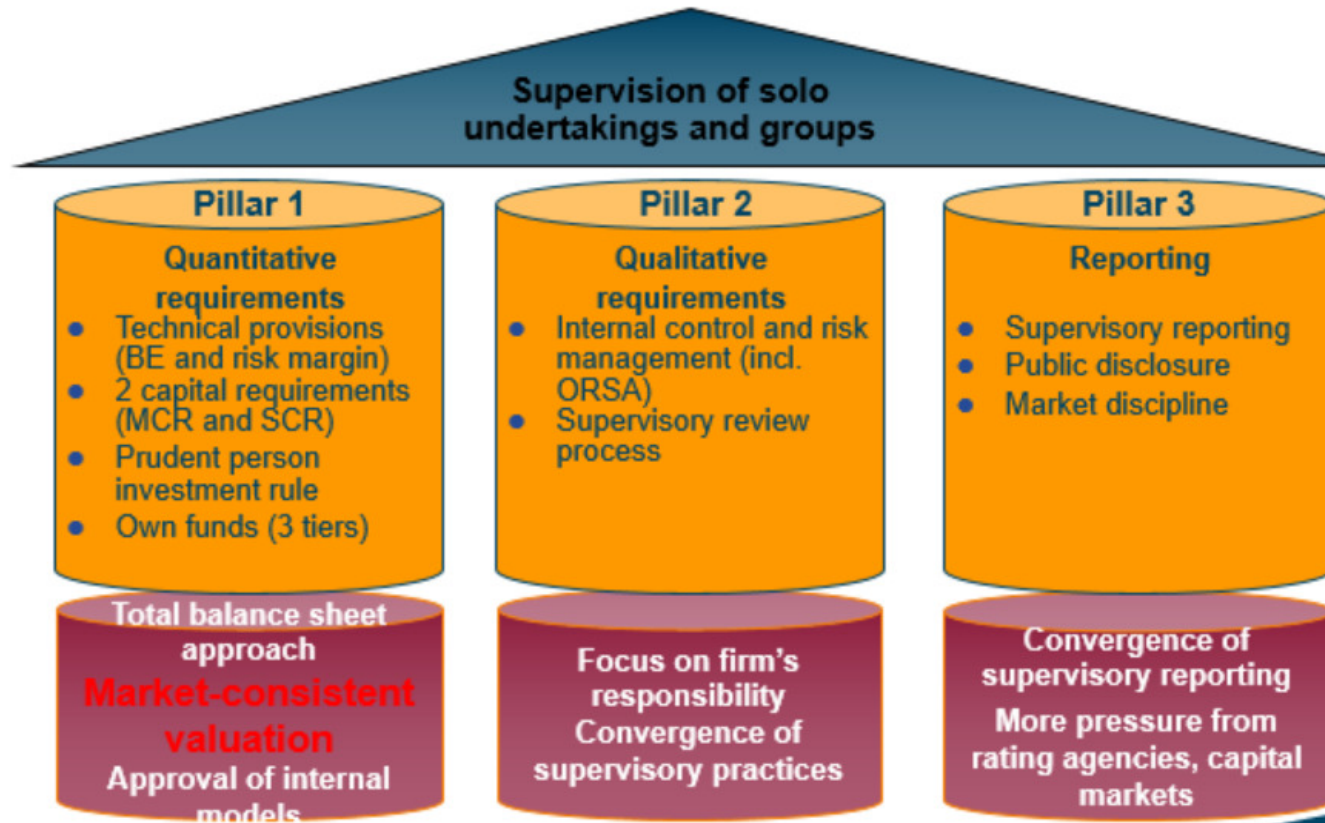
Supervision of solo undertakings and groups

Pillar 1

Quantitative requirements

- Technical provisions (BE and risk margin)
- 2 capital requirements (MCR and SCR)
- Prudent person investment rule
- Own funds (3 tiers)

Total balance sheet approach
Market-consistent valuation
Approval of internal models

Pillar 2

Qualitative requirements

- Internal control and risk management (incl. ORSA)
- Supervisory review process

Focus on firm's responsibility
Convergence of supervisory practices

Pillar 3

Reporting

- Supervisory reporting
- Public disclosure
- Market discipline

Convergence of supervisory reporting
More pressure from rating agencies, capital markets